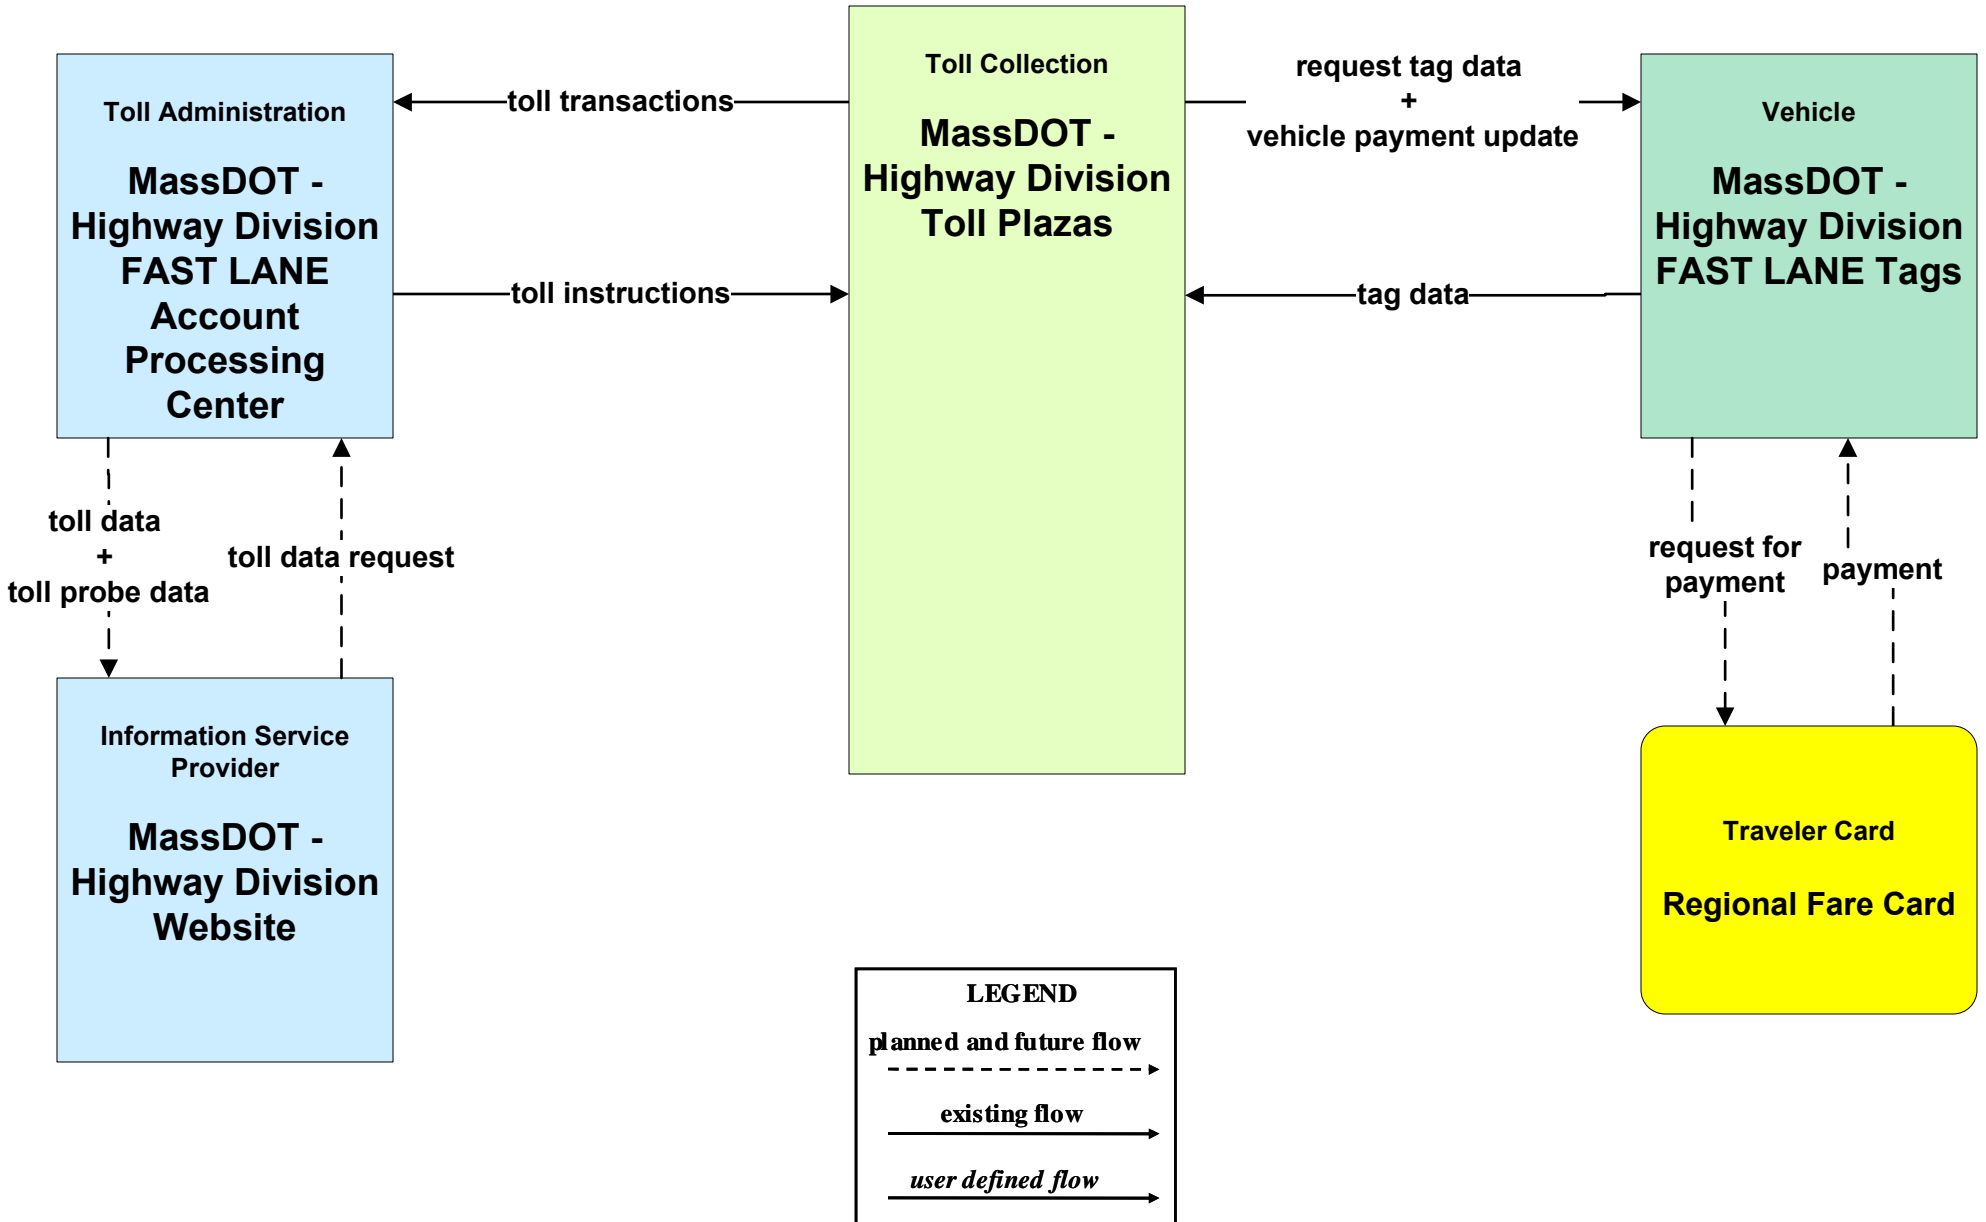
Toll Administration

MassDOT - Highway Division FAST LANE Account Processing Center

toll transactions

Toll Collection

MassDOT - Highway Division Toll Plazas

request tag data + vehicle payment update

Vehicle

MassDOT - Highway Division FAST LANE Tags

toll instructions

tag data

toll data + toll probe data

toll data request

request for payment

payment

Information Service Provider

MassDOT - Highway Division Website

Traveler Card

Regional Fare Card

LEGEND

planned and future flow

existing flow

*user defined flow*